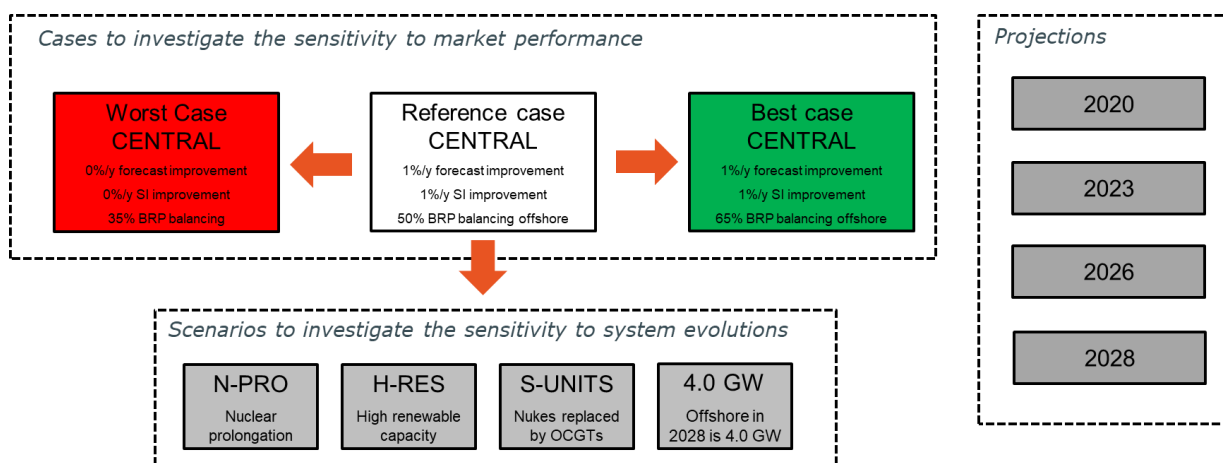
Cases to investigate the sensitivity to market performance

Worst Case
CENTRAL
0%/y forecast improvement
0%/y SI improvement
35% BRP balancing

Reference case
CENTRAL
1%/y forecast improvement
1%/y SI improvement
50% BRP balancing offshore

Best case
CENTRAL
1%/y forecast improvement
1%/y SI improvement
65% BRP balancing offshore

Projections
2020
2023
2026
2028

Scenarios to investigate the sensitivity to system evolutions

N-PRO
Nuclear prolongation

H-RES
High renewable capacity

S-UNITS
Nukes replaced by OCGTs

4.0 GW
Offshore in 2028 is 4.0 GW